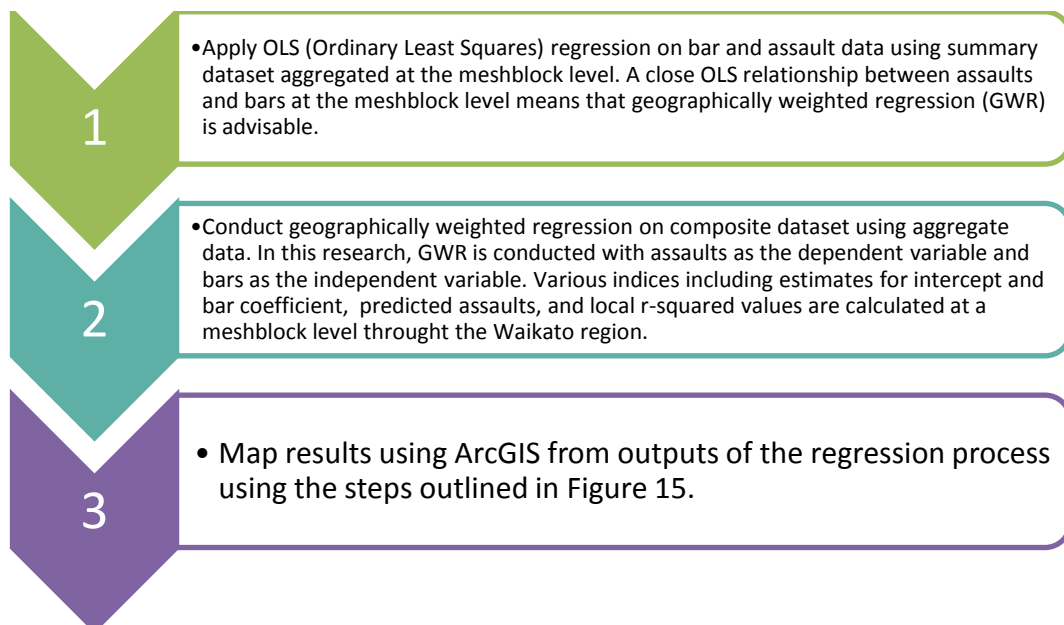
1

•Apply OLS (Ordinary Least Squares) regression on bar and assault data using summary dataset aggregated at the meshblock level. A close OLS relationship between assaults and bars at the meshblock level means that geographically weighted regression (GWR) is advisable.

2

•Conduct geographically weighted regression on composite dataset using aggregate data. In this research, GWR is conducted with assaults as the dependent variable and bars as the independent variable. Various indices including estimates for intercept and bar coefficient, predicted assaults, and local r-squared values are calculated at a meshblock level throught the Waikato region.

3

• Map results using ArcGIS from outputs of the regression process using the steps outlined in Figure 15.